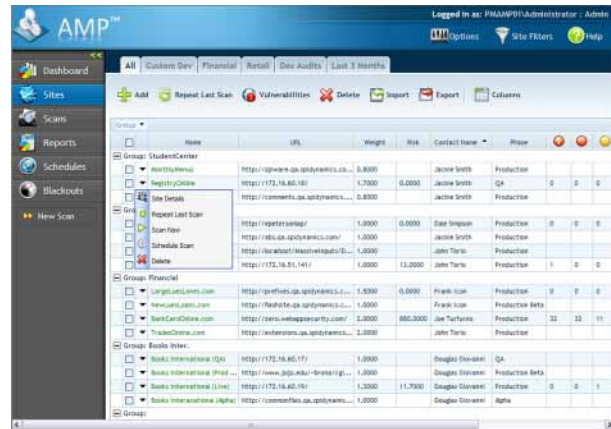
AMP™

Logged in as: PMAAMP01\Administrator : Admin

Options Site Filters Help

Dashboard
Sites
Scans
Reports
Schedules
Blackouts
New Scan

All Custom Dev Financial Retail Dev Audits Last 3 Months

Add Repeat Last Scan Vulnerabilities Delete Import Export Columns

Group

| | Name | URL | Weight | Risk | Contact Name | Phase | | | |
|---|---|---|---|---|---|---|---|---|---|
| Group: StudentCenter | | | | | | | | | |
| | MonthlyMenu | http://zipware.qa.spidynamics.c... | 0.8000 | | Jacine Smith | Production | | | |
| | RegistryOnline | http://172.16.60.18/ | 1.7000 | 0.0000 | Jacine Smith | QA | 0 | 0 | 0 |
| | | http://comments.qa.spidynamics.c... | 0.8000 | | Jacine Smith | Production | | | |
| Gro | | | | | | | | | |
| | | http://epeterselap/ | 1.0000 | 0.0000 | Dale Simpson | Production | 0 | 0 | 0 |
| | | http://sbs.qa.spidynamics.com/ | 1.0000 | | Jacine Smith | Production | | | |
| | | http://localhost/Massiveinputs/D... | 1.0000 | | John Torio | Production | | | |
| | | http://172.16.51.141/ | 1.0000 | 13.0000 | John Torio | Production | 1 | 0 | 0 |
| Group: Financial | | | | | | | | | |
| | LargeLastLoans.com | http://prefixes.qa.spidynamics.c... | 1.5000 | 0.0000 | Frank Icon | Production | 0 | 0 | 0 |
| | NewLoans.com | http://flashsite.qa.spidynamics.c... | 1.5000 | | Frank Icon | Production Beta | | | |
| | BankCardOnline.com | http://zero.webappsecurity.com/ | 2.0000 | 880.3000 | Joe Turturro | Production | 32 | 33 | 11 |
| | TradesOnline.com | http://extensions.qa.spidynamics... | 2.0000 | | John Torio | Production | | | |
| Group: Books Inter. | | | | | | | | | |
| | Books International (QA) | http://172.16.60.17/ | 1.0000 | | Douglas Giovanni | QA | | | |
| | Books International (Prod ... | http://www.jsjp.edu/~bross/cgi... | 1.0000 | | Douglas Giovanni | Production Beta | | | |
| | Books International (Live) | http://172.16.60.19/ | 1.3000 | 11.7000 | Douglas Giovanni | Production | 0 | 0 | 1 |
| | Books International (Alpha) | http://commonfiles.qa.spidynamic... | 1.0000 | | Douglas Giovanni | Alpha | | | |
| Group: | | | | | | | | | |

Site Details
Repeat Last Scan
Scan Now
Schedule Scan
Delete